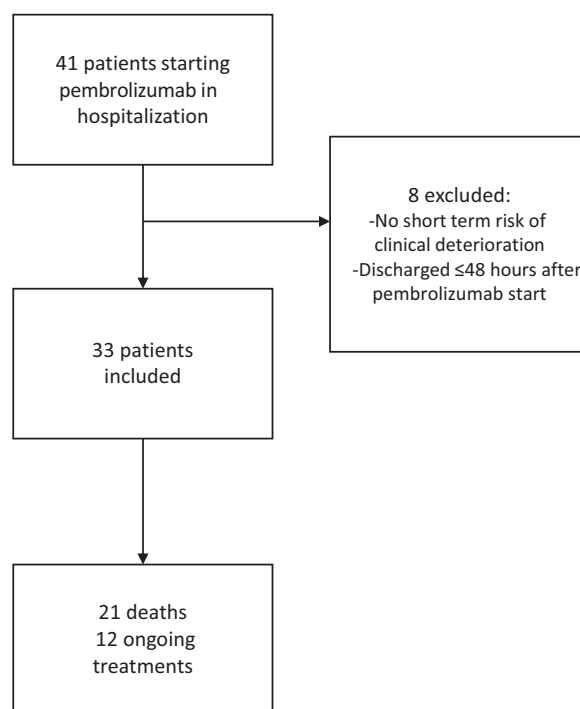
41 patients starting pembrolizumab in hospitalization

8 excluded:
-No short term risk of clinical deterioration
-Discharged ≤48 hours after pembrolizumab start

33 patients included

21 deaths
12 ongoing treatments